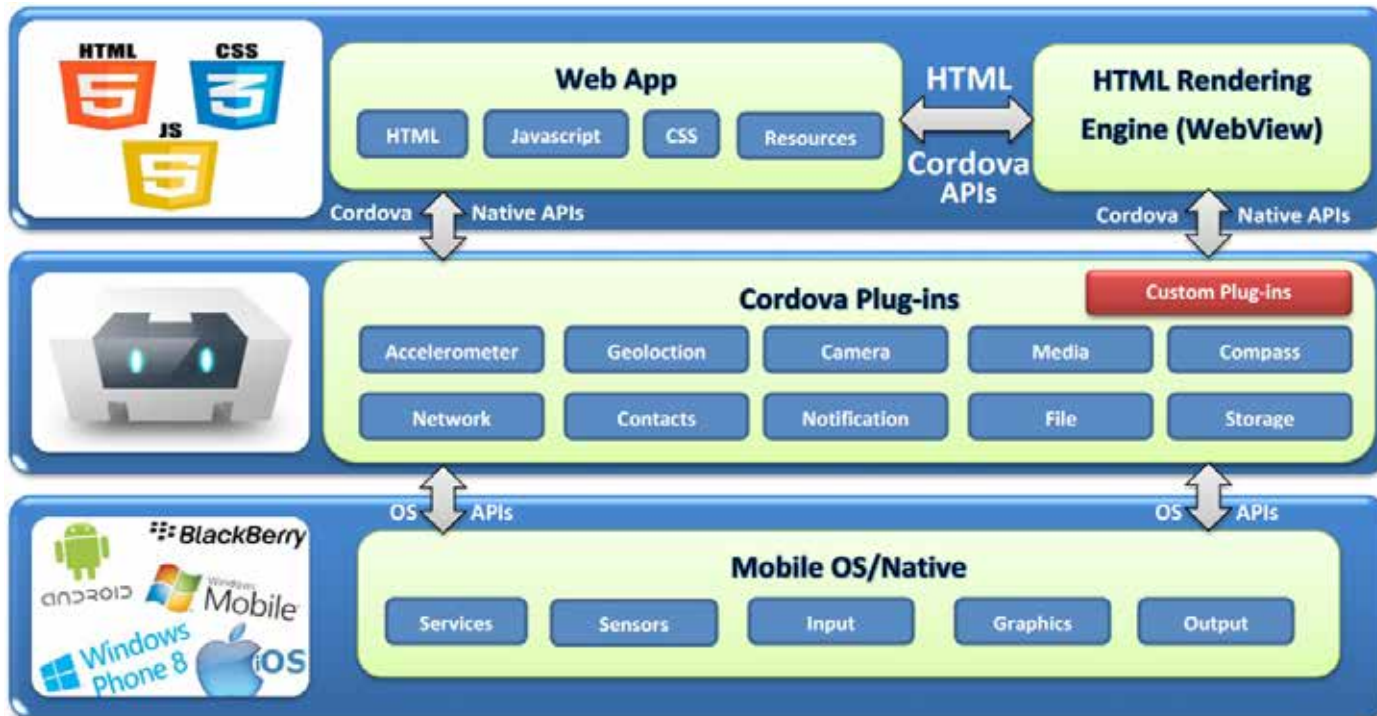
HTML CSS JS

Web App

HTML Javascript CSS Resources

HTML

Cordova APIs

HTML Rendering Engine (WebView)

Cordova Native APIs

Cordova Native APIs

Cordova Plug-ins

Custom Plug-ins

Accelerometer Geoloction Camera Media Compass

Network Contacts Notification File Storage

OS APIs

OS APIs

BlackBerry

android

Windows Mobile

Windows Phone 8

iOS

Mobile OS/Native

Services Sensors Input Graphics Output